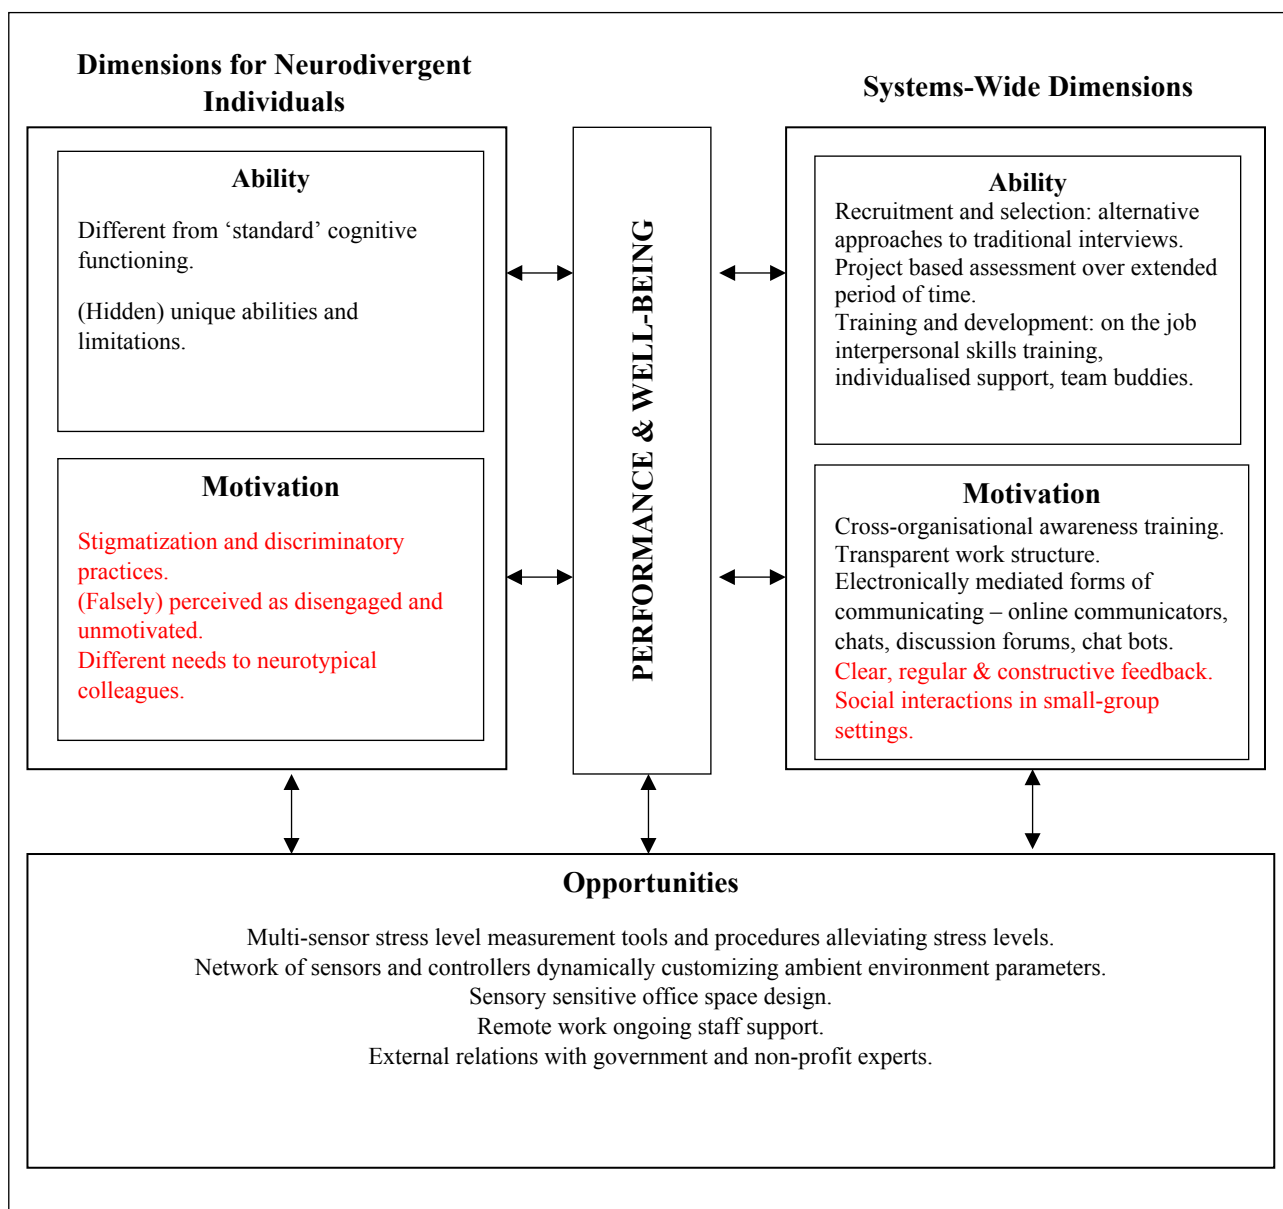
Dimensions for Neurodivergent Individuals

Ability

Different from ‘standard’ cognitive functioning.

(Hidden) unique abilities and limitations.

Motivation

Stigmatization and discriminatory practices.
(Falsely) perceived as disengaged and unmotivated.
Different needs to neurotypical colleagues.

PERFORMANCE & WELL-BEING

Systems-Wide Dimensions

Ability

Recruitment and selection: alternative approaches to traditional interviews.
Project based assessment over extended period of time.
Training and development: on the job interpersonal skills training, individualised support, team buddies.

Motivation

Cross-organisational awareness training.
Transparent work structure.
Electronically mediated forms of communicating – online communicators, chats, discussion forums, chat bots.
Clear, regular & constructive feedback.
Social interactions in small-group settings.

Opportunities

Multi-sensor stress level measurement tools and procedures alleviating stress levels.
Network of sensors and controllers dynamically customizing ambient environment parameters.
Sensory sensitive office space design.
Remote work ongoing staff support.
External relations with government and non-profit experts.